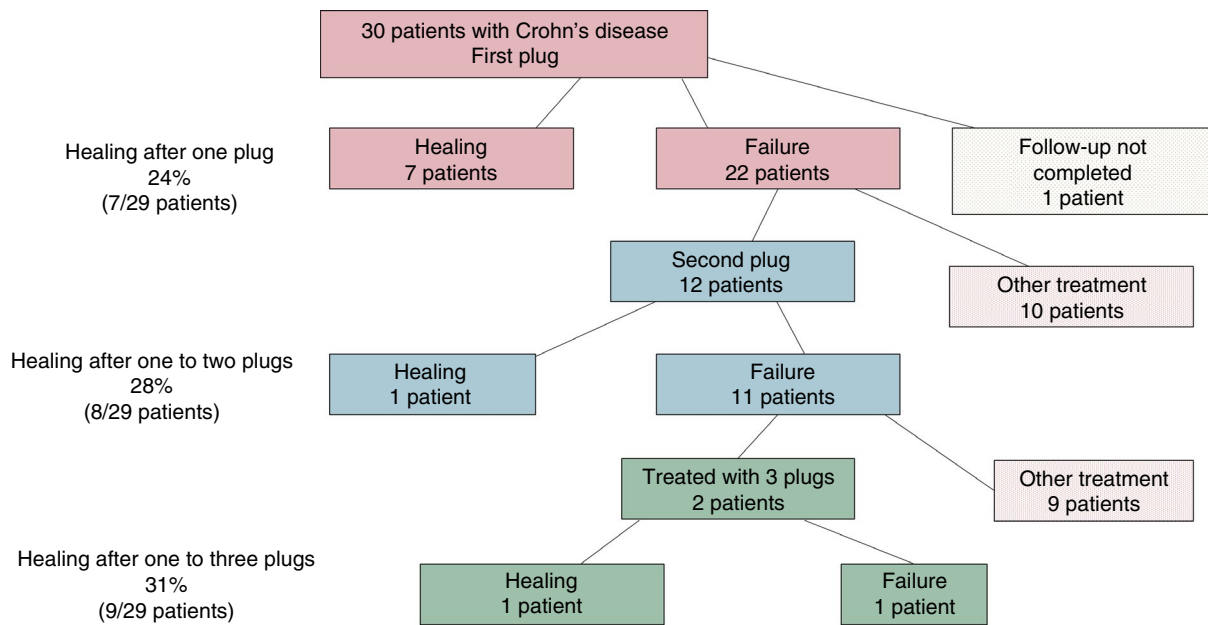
30 patients with Crohn's disease
First plug

Healing after one plug
24%
(7/29 patients)

Healing
7 patients

Failure
22 patients

Follow-up not completed
1 patient

Second plug
12 patients

Other treatment
10 patients

Healing after one to two plugs
28%
(8/29 patients)

Healing
1 patient

Failure
11 patients

Treated with 3 plugs
2 patients

Other treatment
9 patients

Healing after one to three plugs
31%
(9/29 patients)

Healing
1 patient

Failure
1 patient